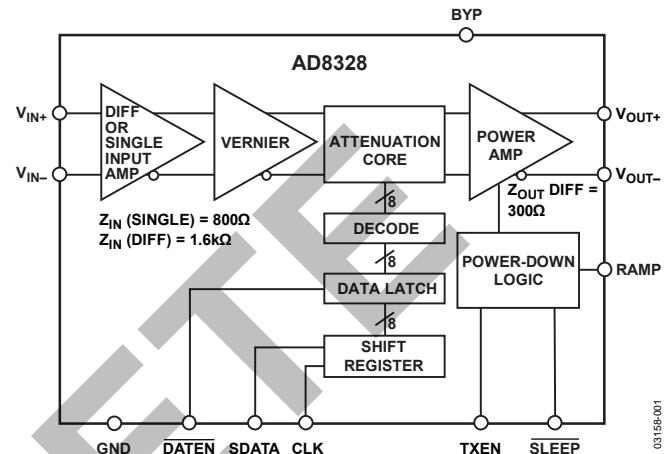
BYP

AD8328

$V_{IN+}$

$V_{IN-}$

DIFF OR SINGLE INPUT AMP

VERNIER

ATTENUATION CORE

POWER AMP

$V_{OUT+}$

$V_{OUT-}$

$Z_{OUT}$ DIFF = 300Ω

$Z_{IN}$ (SINGLE) = 800Ω
$Z_{IN}$ (DIFF) = 1.6kΩ

8

DECODE

8

DATA LATCH

8

SHIFT REGISTER

POWER-DOWN LOGIC

RAMP

GND

$\overline{DATEN}$

SDATA

CLK

TXEN

$\overline{SLEEP}$

03158-001